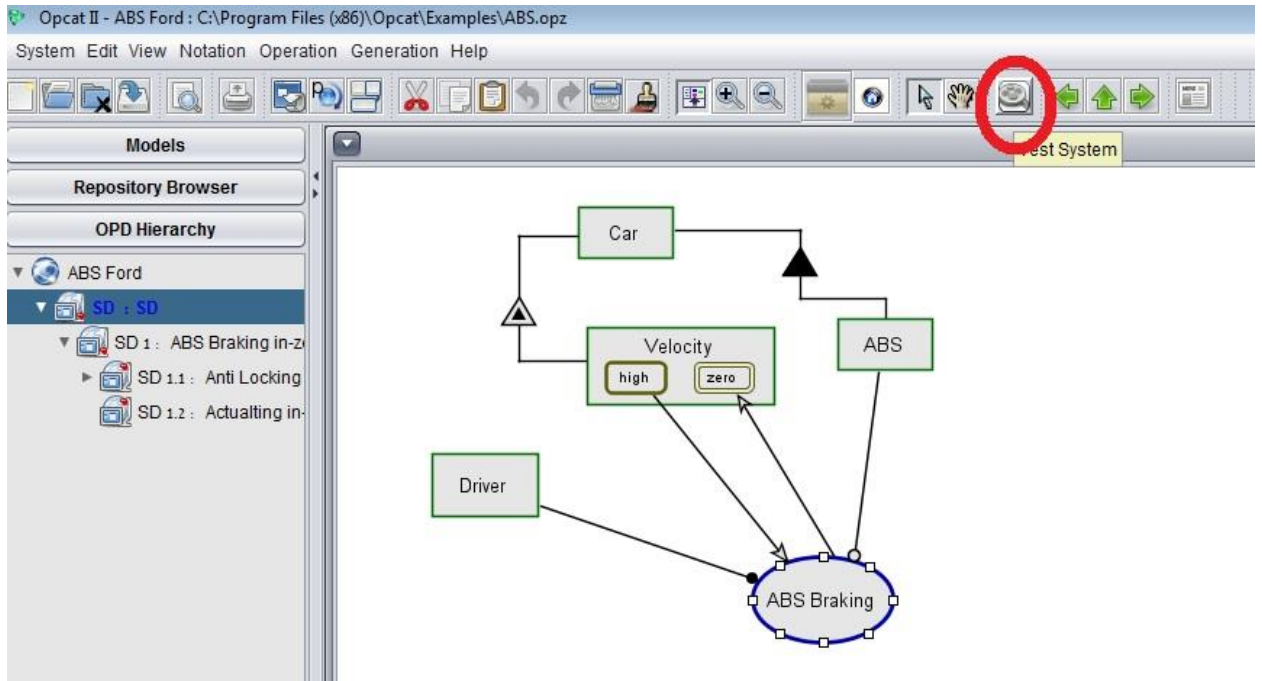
Opcat II - ABS Ford : C:\Program Files (x86)\Opcat\Examples\ABS.opz

System Edit View Notation Operation Generation Help

est System

Models

Repository Browser

OPD Hierarchy

ABS Ford

SD : SD

SD 1 : ABS Braking in-z

SD 1.1 : Anti Locking

SD 1.2 : Actualting in-

Car

Velocity

high

zero

ABS

Driver

ABS Braking